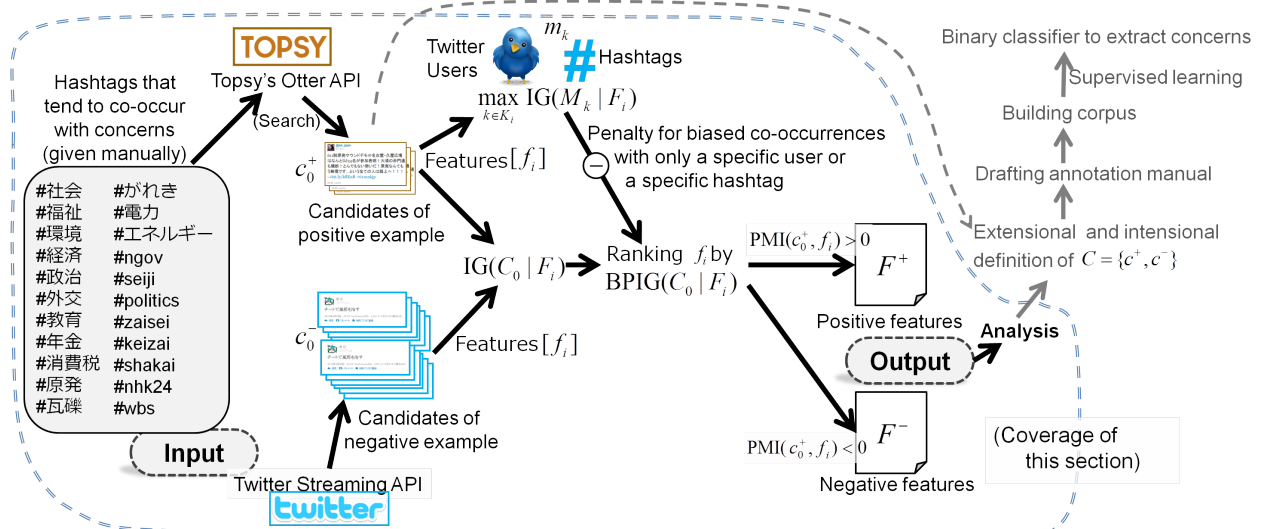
Hashtags that tend to co-occur with concerns (given manually)

#社会 #福祉 #環境 #経済 #政治 #外交 #教育 #年金 #消費税 #原発 #瓦礫

#がれき #電力 #エネルギー #ngov #seiji #politics #zaisei #keizai #shakai #nhk24 #wbs

Input

TOPSY

Topsy's Otter API

(Search)

$c_0^+$

Candidates of positive example

Twitter Users

$m_k$

Hashtags

$\max_{k \in K_i} \mathrm{IG}(M_k \mid F_i)$

Features$[f_i]$

Penalty for biased co-occurrences with only a specific user or a specific hashtag

$\mathrm{IG}(C_0 \mid F_i)$

Ranking $f_i$ by $\mathrm{BPIG}(C_0 \mid F_i)$

$c_0^-$

Features$[f_i]$

Candidates of negative example

Twitter Streaming API

twitter

$\mathrm{PMI}(c_0^+, f_i) > 0$

$F^+$

Positive features

Output

$\mathrm{PMI}(c_0^+, f_i) < 0$

$F^-$

Negative features

Binary classifier to extract concerns

Supervised learning

Building corpus

Drafting annotation manual

Extensional and intensional definition of $C = \{c^+, c^-\}$

Analysis

(Coverage of this section)